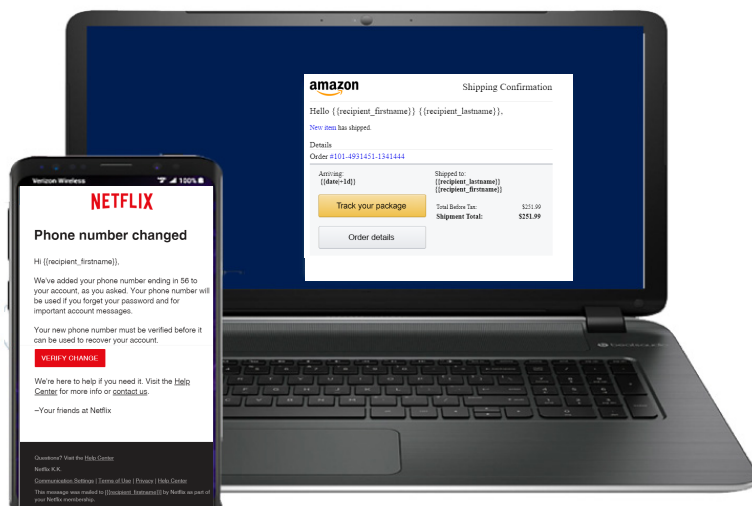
amazon

Shipping Confirmation

Hello {{recipient_firstname}} {{recipient_lastname}},

New item has shipped.

Details

Order #101-4931451-1341444

Arriving:
{{date|+1d}}

Shipped to:
{{recipient_lastname}}
{{recipient_firstname}}

Track your package

Total Before Tax: $251.99
Shipment Total: $251.99

Order details

Verizon Wireless 100%

NETFLIX

Phone number changed

Hi {{recipient_firstname}},

We've added your phone number ending in 56 to your account, as you asked. Your phone number will be used if you forget your password and for important account messages.

Your new phone number must be verified before it can be used to recover your account.

VERIFY CHANGE

We're here to help if you need it. Visit the Help Center for more info or contact us.

–Your friends at Netflix

Questions? Visit the Help Center

Netflix K.K.

Communication Settings | Terms of Use | Privacy | Help Center

This message was mailed to {{recipient_firstname}} by Netflix as part of your Netflix membership.